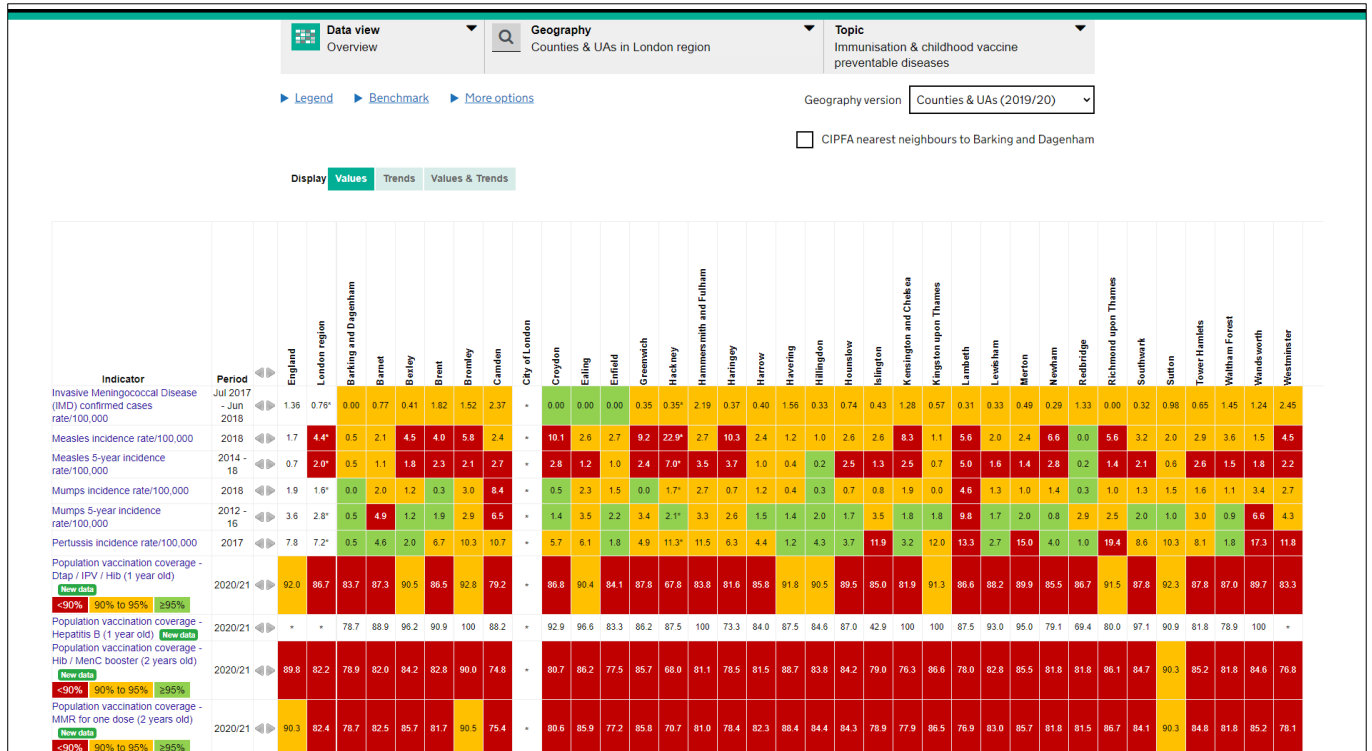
Data view
Overview

Geography
Counties & UAs in London region

Topic
Immunisation & childhood vaccine preventable diseases

Legend   Benchmark   More options

Geography version Counties & UAs (2019/20)

CIPFA nearest neighbours to Barking and Dagenham

Display Values Trends Values & Trends

| Indicator | Period | England | London region | Barking and Dagenham | Barnet | Bexley | Brent | Bromley | Camden | City of London | Croydon | Ealing | Enfield | Greenwich | Hackney | Hammersmith and Fulham | Haringey | Harrow | Havering | Hillingdon | Hounslow | Islington | Kensington and Chelsea | Kingston upon Thames | Lambeth | Lewisham | Merton | Newham | Redbridge | Richmond upon Thames | Southwark | Sutton | Tower Hamlets | Waltham Forest | Wandsworth | Westminster |
|---|---|---|---|---|---|---|---|---|---|---|---|---|---|---|---|---|---|---|---|---|---|---|---|---|---|---|---|---|---|---|---|---|---|---|---|---|
| Invasive Meningococcal Disease (IMD) confirmed cases rate/100,000 | Jul 2017 - Jun 2018 | 1.36 | 0.76* | 0.00 | 0.77 | 0.41 | 1.82 | 1.52 | 2.37 | * | 0.00 | 0.00 | 0.00 | 0.35 | 0.35* | 2.19 | 0.37 | 0.40 | 1.56 | 0.33 | 0.74 | 0.43 | 1.28 | 0.57 | 0.31 | 0.33 | 0.49 | 0.29 | 1.33 | 0.00 | 0.32 | 0.98 | 0.65 | 1.45 | 1.24 | 2.45 |
| Measles incidence rate/100,000 | 2018 | 1.7 | 4.4* | 0.5 | 2.1 | 4.5 | 4.0 | 5.8 | 2.4 | * | 10.1 | 2.6 | 2.7 | 9.2 | 22.9* | 2.7 | 10.3 | 2.4 | 1.2 | 1.0 | 2.6 | 2.6 | 8.3 | 1.1 | 5.6 | 2.0 | 2.4 | 6.6 | 0.0 | 5.6 | 3.2 | 2.0 | 2.9 | 3.6 | 1.5 | 4.5 |
| Measles 5-year incidence rate/100,000 | 2014 - 18 | 0.7 | 2.0* | 0.5 | 1.1 | 1.8 | 2.3 | 2.1 | 2.7 | * | 2.8 | 1.2 | 1.0 | 2.4 | 7.0* | 3.5 | 3.7 | 1.0 | 0.4 | 0.2 | 2.5 | 1.3 | 2.5 | 0.7 | 5.0 | 1.6 | 1.4 | 2.8 | 0.2 | 1.4 | 2.1 | 0.6 | 2.6 | 1.5 | 1.8 | 2.2 |
| Mumps incidence rate/100,000 | 2018 | 1.9 | 1.6* | 0.0 | 2.0 | 1.2 | 0.3 | 3.0 | 8.4 | * | 0.5 | 2.3 | 1.5 | 0.0 | 1.7* | 2.7 | 0.7 | 1.2 | 0.4 | 0.3 | 0.7 | 0.8 | 1.9 | 0.0 | 4.6 | 1.3 | 1.0 | 1.4 | 0.3 | 1.0 | 1.3 | 1.5 | 1.6 | 1.1 | 3.4 | 2.7 |
| Mumps 5-year incidence rate/100,000 | 2012 - 16 | 3.6 | 2.8* | 0.5 | 4.9 | 1.2 | 1.9 | 2.9 | 6.5 | * | 1.4 | 3.5 | 2.2 | 3.4 | 2.1* | 3.3 | 2.6 | 1.5 | 1.4 | 2.0 | 1.7 | 3.5 | 1.8 | 1.8 | 9.8 | 1.7 | 2.0 | 0.8 | 2.9 | 2.5 | 2.0 | 1.0 | 3.0 | 0.9 | 6.6 | 4.3 |
| Pertussis incidence rate/100,000 | 2017 | 7.8 | 7.2* | 0.5 | 4.6 | 2.0 | 6.7 | 10.3 | 10.7 | * | 5.7 | 6.1 | 1.8 | 4.9 | 11.3* | 11.5 | 6.3 | 4.4 | 1.2 | 4.3 | 3.7 | 11.9 | 3.2 | 12.0 | 13.3 | 2.7 | 15.0 | 4.0 | 1.0 | 19.4 | 8.6 | 10.3 | 8.1 | 1.8 | 17.3 | 11.8 |
| Population vaccination coverage - Dtap / IPV / Hib (1 year old) New data <90% 90% to 95% ≥95% | 2020/21 | 92.0 | 86.7 | 83.7 | 87.3 | 90.5 | 86.5 | 92.8 | 79.2 | * | 86.8 | 90.4 | 84.1 | 87.8 | 67.8 | 83.8 | 81.6 | 85.8 | 91.8 | 90.5 | 89.5 | 85.0 | 81.9 | 91.3 | 86.6 | 88.2 | 89.9 | 85.5 | 86.7 | 91.5 | 87.8 | 92.3 | 87.8 | 87.0 | 89.7 | 83.3 |
| Population vaccination coverage - Hepatitis B (1 year old) New data | 2020/21 | * | * | 78.7 | 88.9 | 96.2 | 90.9 | 100 | 88.2 | * | 92.9 | 96.6 | 83.3 | 86.2 | 87.5 | 100 | 73.3 | 84.0 | 87.5 | 84.6 | 87.0 | 42.9 | 100 | 100 | 87.5 | 93.0 | 95.0 | 79.1 | 69.4 | 80.0 | 97.1 | 90.9 | 81.8 | 78.9 | 100 | * |
| Population vaccination coverage - Hib / MenC booster (2 years old) New data <90% 90% to 95% ≥95% | 2020/21 | 89.8 | 82.2 | 78.9 | 82.0 | 84.2 | 82.8 | 90.0 | 74.8 | * | 80.7 | 86.2 | 77.5 | 85.7 | 68.0 | 81.1 | 78.5 | 81.5 | 88.7 | 83.8 | 84.2 | 79.0 | 76.3 | 86.6 | 78.0 | 82.8 | 85.5 | 81.8 | 81.8 | 86.1 | 84.7 | 90.3 | 85.2 | 81.8 | 84.6 | 76.8 |
| Population vaccination coverage - MMR for one dose (2 years old) New data <90% 90% to 95% ≥95% | 2020/21 | 90.3 | 82.4 | 78.7 | 82.5 | 85.7 | 81.7 | 90.5 | 75.4 | * | 80.6 | 85.9 | 77.2 | 85.8 | 70.7 | 81.0 | 78.4 | 82.3 | 88.4 | 84.4 | 84.3 | 78.9 | 77.9 | 86.5 | 76.9 | 83.0 | 85.7 | 81.8 | 81.5 | 86.7 | 84.1 | 90.3 | 84.8 | 81.8 | 85.2 | 78.1 |